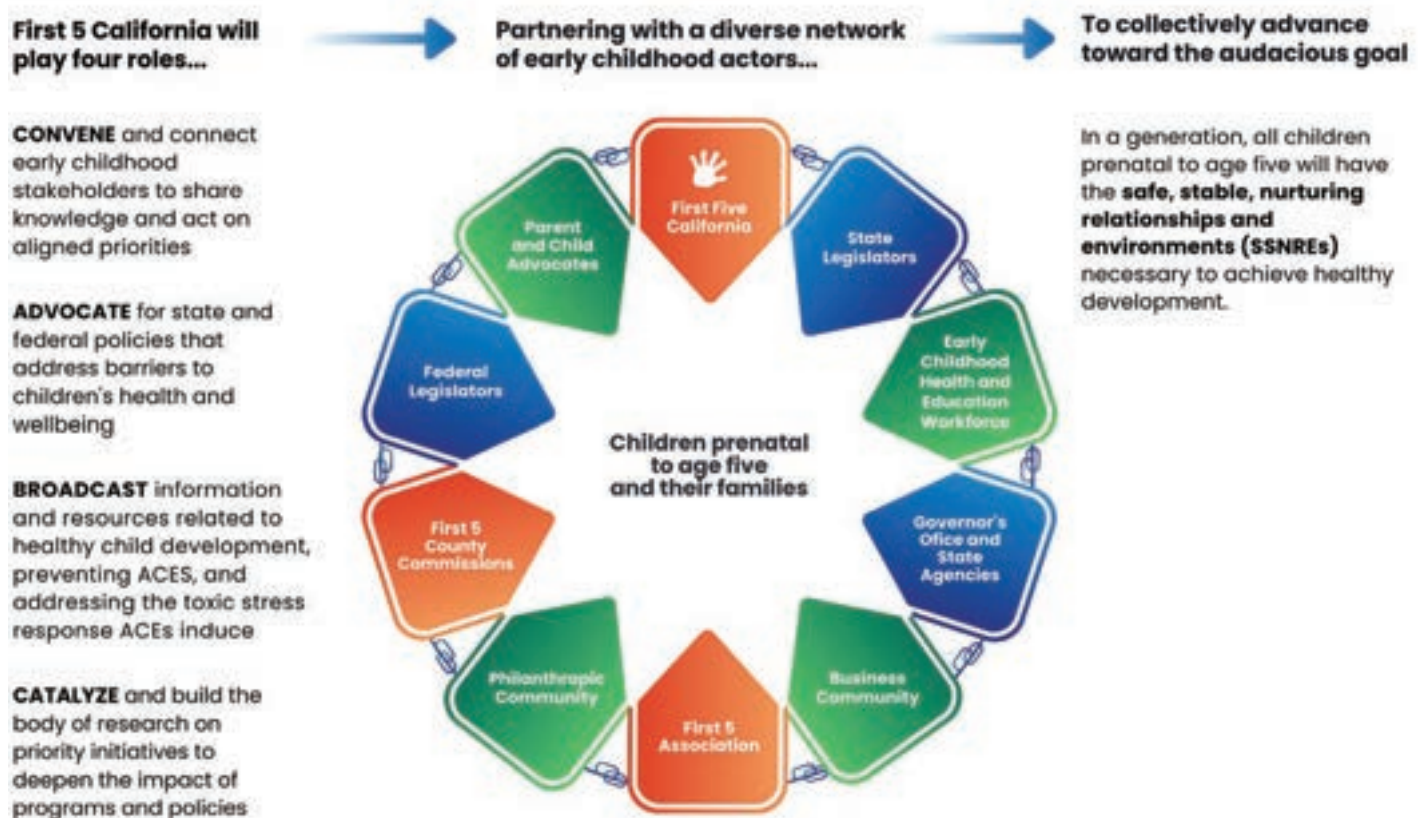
First 5 California will play four roles...

CONVENE and connect early childhood stakeholders to share knowledge and act on aligned priorities

ADVOCATE for state and federal policies that address barriers to children's health and wellbeing

BROADCAST information and resources related to healthy child development, preventing ACES, and addressing the toxic stress response ACEs induce

CATALYZE and build the body of research on priority initiatives to deepen the impact of programs and policies

Partnering with a diverse network of early childhood actors...

First Five California

State Legislators

Early Childhood Health and Education Workforce

Governor's Office and State Agencies

Business Community

First 5 Association

Philanthropic Community

First 5 County Commissions

Federal Legislators

Parent and Child Advocates

Children prenatal to age five and their families

To collectively advance toward the audacious goal

In a generation, all children prenatal to age five will have the safe, stable, nurturing relationships and environments (SSNREs) necessary to achieve healthy development.